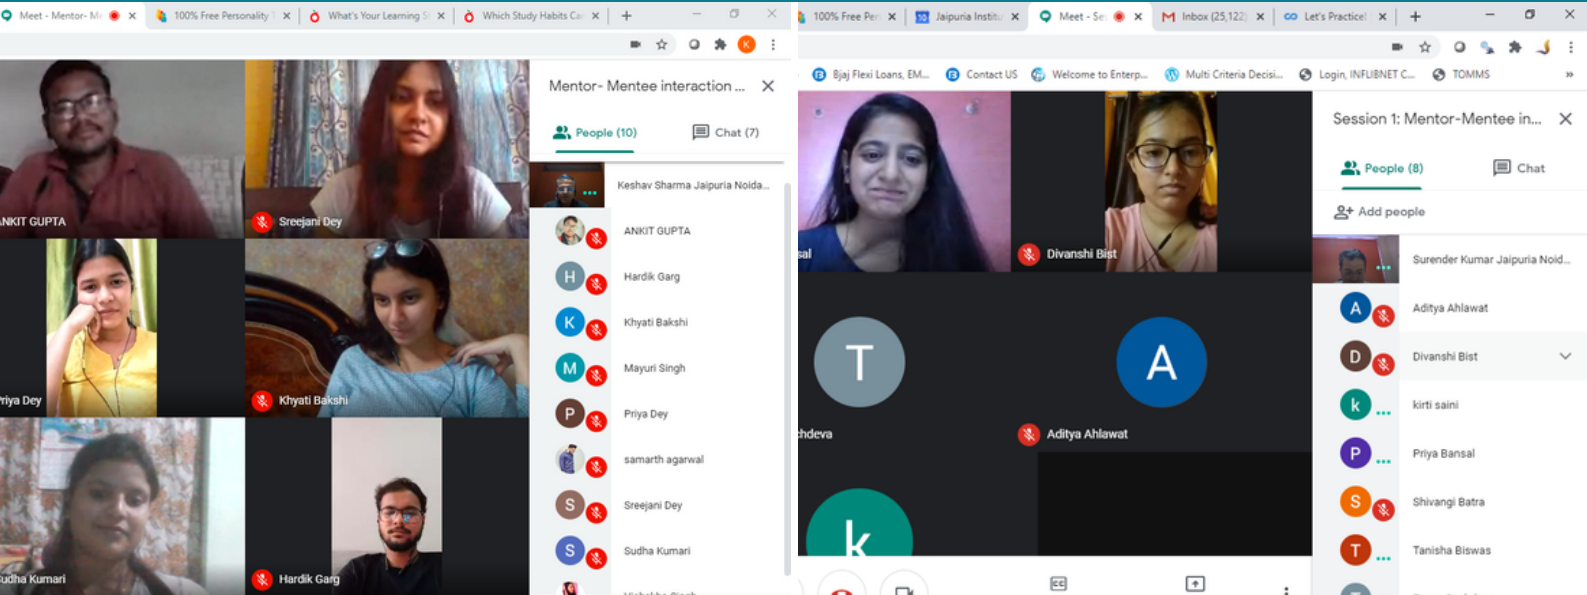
Meet - Mentor- M
100% Free Personality T
What's Your Learning S
Which Study Habits Ca

NKIT GUPTA
Sreejani Dey
riya Dey
Khyati Bakshi
udha Kumari
Hardik Garg

Mentor- Mentee interaction ...
People (10)
Chat (7)
Keshav Sharma Jaipuria Noida...
ANKIT GUPTA
H
Hardik Garg
K
Khyati Bakshi
M
Mayuri Singh
P
Priya Dey
samarth agarwal
S
Sreejani Dey
S
Sudha Kumari

100% Free Per
Jaipuria Institu
Meet - Se
Inbox (25,122)
Let's Practice!

Bjaj Flexi Loans, EM...
Contact US
Welcome to Enterp...
Multi Criteria Decisi...
Login, INFLIBNET C...
TOMMS

sal
Divanshi Bist
T
chdeva
A
Aditya Ahlawat
k

Session 1: Mentor-Mentee in...
People (8)
Chat
Add people
Surender Kumar Jaipuria Noid...
A
Aditya Ahlawat
D
Divanshi Bist
k
kirti saini
P
Priya Bansal
S
Shivangi Batra
T
Tanisha Biswas